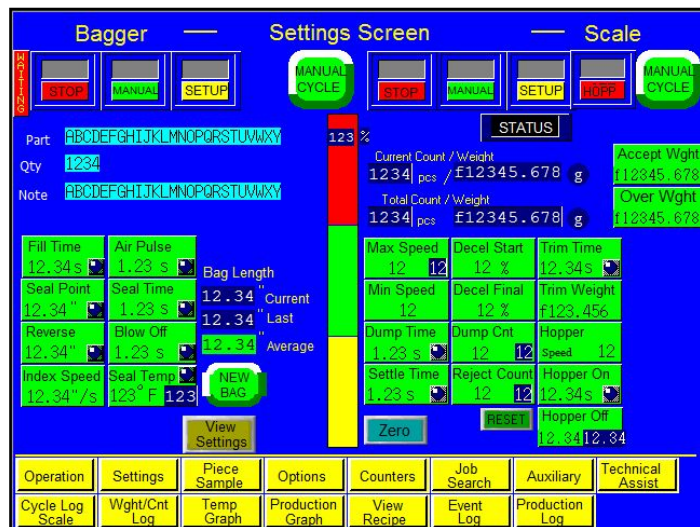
Bagger — Settings Screen — Scale

WAITING

STOP MANUAL SETUP

MANUAL CYCLE

STOP MANUAL SETUP HOPP

MANUAL CYCLE

Part ABCDEFGHIJKLMNOPQRSTUVWXY
Qty 1234
Note ABCDEFGHIJKLMNOPQRSTUVWXY

123 %

STATUS

Current Count / Weight
1234 pcs / f12345.678 g

Total Count / Weight
1234 pcs f12345.678 g

Accept Wght
f12345.678
Over Wght
f12345.678

Fill Time
12.34s
Air Pulse
1.23 s
Seal Point
12.34"
Seal Time
1.23 s
Reverse
12.34"
Blow Off
1.23 s
Index Speed
12.34"/s
Seal Temp
123° F 123

Bag Length
12.34 " Current
12.34 " Last
12.34 " Average

NEW BAG

View Settings

Max Speed
12 12
Decel Start
12 %
Trim Time
12.34s
Min Speed
12
Decel Final
12 %
Trim Weight
f123.456
Dump Time
1.23 s
Dump Cnt
12 12
Hopper Speed 12
Settle Time
1.23 s
Reject Count
12 12
Hopper On
12.34s

Zero

RESET

Hopper Off
12.34 12.34

Operation | Settings | Piece Sample | Options | Counters | Job Search | Auxiliary | Technical Assist
Cycle Log Scale | Wght/Cnt Log | Temp Graph | Production Graph | View Recipe | Event Log | Production Log